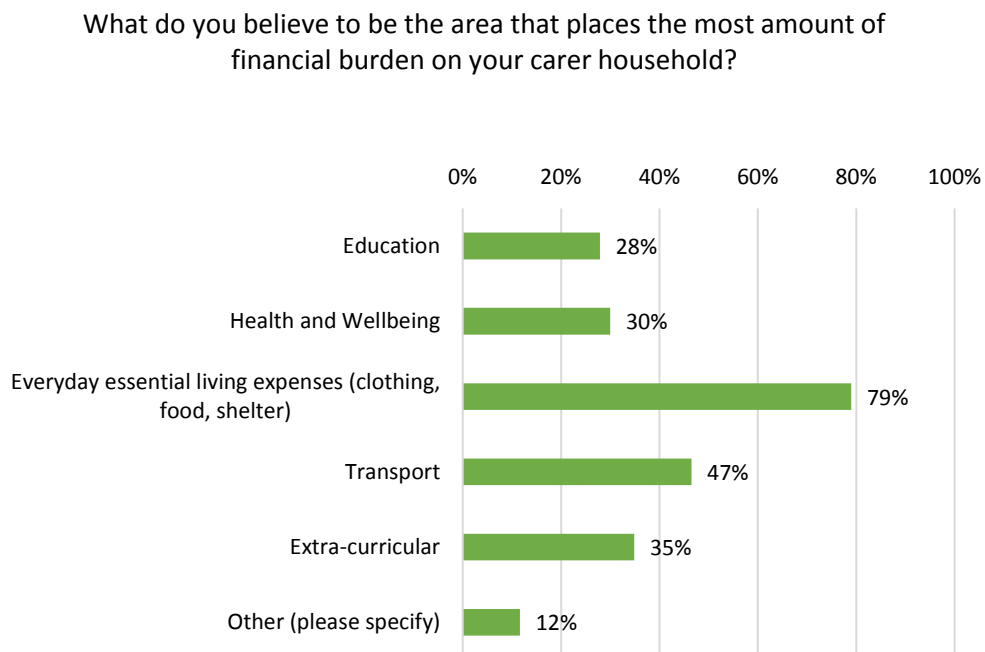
What do you believe to be the area that places the most amount of financial burden on your carer household?

0% 20% 40% 60% 80% 100%

Education 28%

Health and Wellbeing 30%

Everyday essential living expenses (clothing, food, shelter) 79%

Transport 47%

Extra-curricular 35%

Other (please specify) 12%